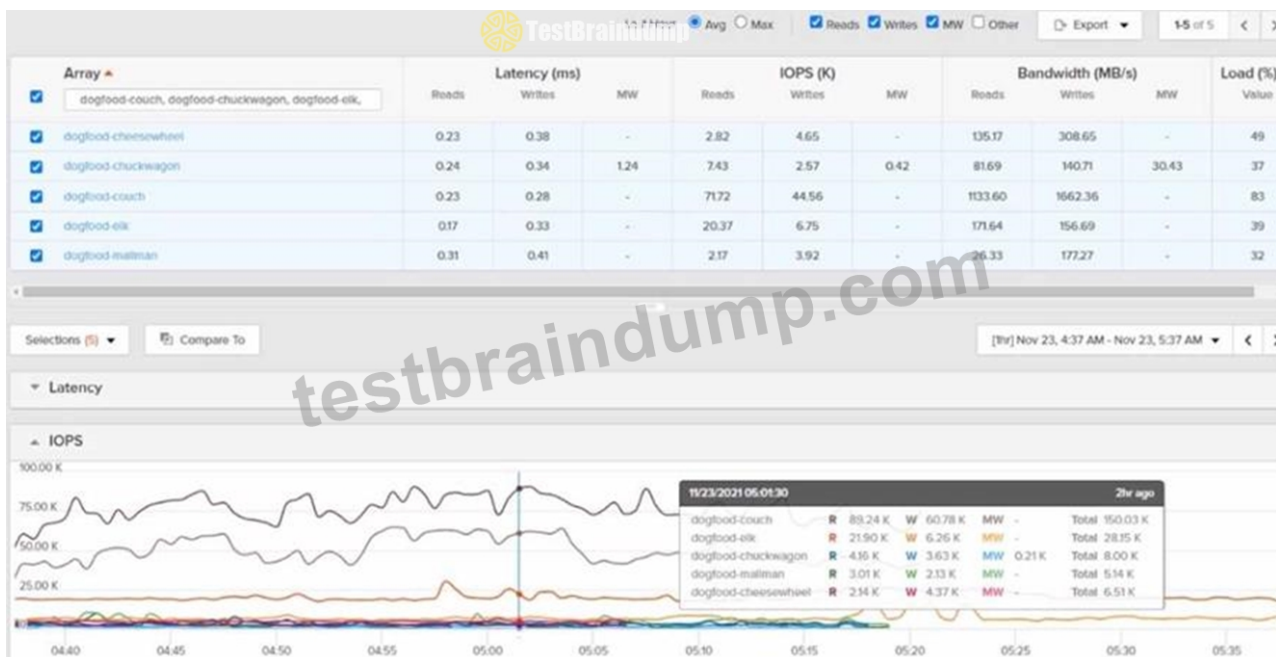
TestBraindump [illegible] Avg Max Reads Writes MW Other Export 1-5 of 5 < >

| Array ▲ | Latency (ms) Reads | Writes | MW | IOPS (K) Reads | Writes | MW | Bandwidth (MB/s) Reads | Writes | MW | Load (%) Value |
|---|---|---|---|---|---|---|---|---|---|---|
| dogfood-couch, dogfood-chuckwagon, dogfood-elk, | | | | | | | | | | |
| dogfood-cheesewheel | 0.23 | 0.38 | - | 2.82 | 4.65 | - | 135.17 | 308.65 | - | 49 |
| dogfood-chuckwagon | 0.24 | 0.34 | 1.24 | 7.43 | 2.57 | 0.42 | 81.69 | 140.71 | 30.43 | 37 |
| dogfood-couch | 0.23 | 0.28 | - | 71.72 | 44.56 | - | 1133.60 | 1662.36 | - | 83 |
| dogfood-elk | 0.17 | 0.33 | - | 20.37 | 6.75 | - | 171.64 | 156.69 | - | 39 |
| dogfood-mailman | 0.31 | 0.41 | - | 2.17 | 3.92 | - | 26.33 | 177.27 | - | 32 |

testbraindump.com

Selections (5) ▼ Compare To [1hr] Nov 23, 4:37 AM - Nov 23, 5:37 AM ▼ <

▼ Latency

▲ IOPS

100.00 K
75.00 K
50.00 K
25.00 K

11/23/2021 05:01:30 2hr ago
dogfood-couch R 89.24 K W 60.78 K MW - Total 150.03 K
dogfood-elk R 21.90 K W 6.26 K MW - Total 28.15 K
dogfood-chuckwagon R 4.16 K W 3.63 K MW 0.21 K Total 8.00 K
dogfood-mailman R 3.01 K W 2.13 K MW - Total 5.14 K
dogfood-cheesewheel R 2.14 K W 4.37 K MW - Total 6.51 K

04:40 04:45 04:50 04:55 05:00 05:05 05:10 05:15 05:20 05:25 05:30 05:35